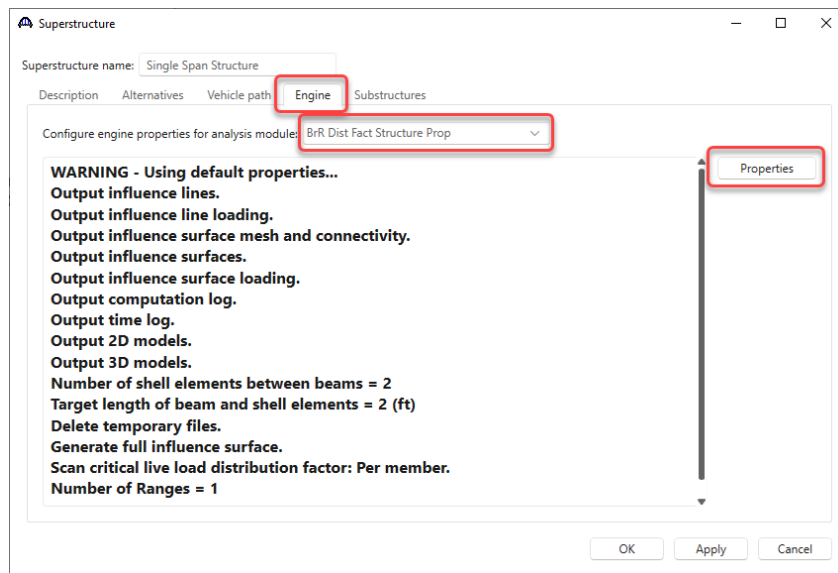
Superstructure

Superstructure name: Single Span Structure

Description Alternatives Vehicle path Engine Substructures

Configure engine properties for analysis module: BrR Dist Fact Structure Prop

WARNING - Using default properties...
Output influence lines.
Output influence line loading.
Output influence surface mesh and connectivity.
Output influence surfaces.
Output influence surface loading.
Output computation log.
Output time log.
Output 2D models.
Output 3D models.
Number of shell elements between beams = 2
Target length of beam and shell elements = 2 (ft)
Delete temporary files.
Generate full influence surface.
Scan critical live load distribution factor: Per member.
Number of Ranges = 1

Properties

OK Apply Cancel